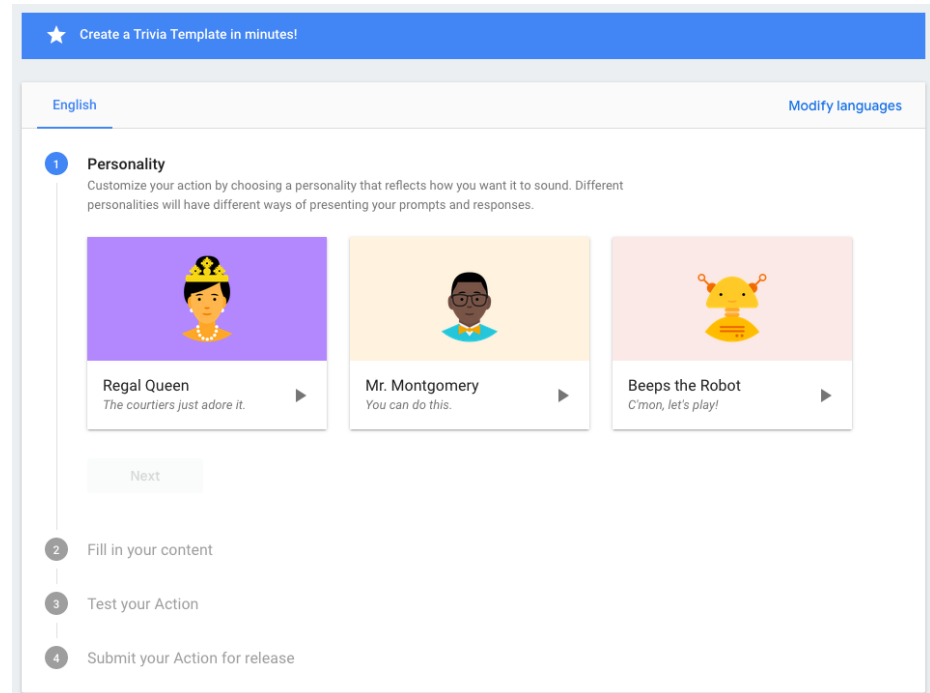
Create a Trivia Template in minutes!

English

Modify languages

1 Personality

Customize your action by choosing a personality that reflects how you want it to sound. Different personalities will have different ways of presenting your prompts and responses.

Regal Queen
The courtiers just adore it.

Mr. Montgomery
You can do this.

Beeps the Robot
C'mon, let's play!

Next

2 Fill in your content

3 Test your Action

4 Submit your Action for release